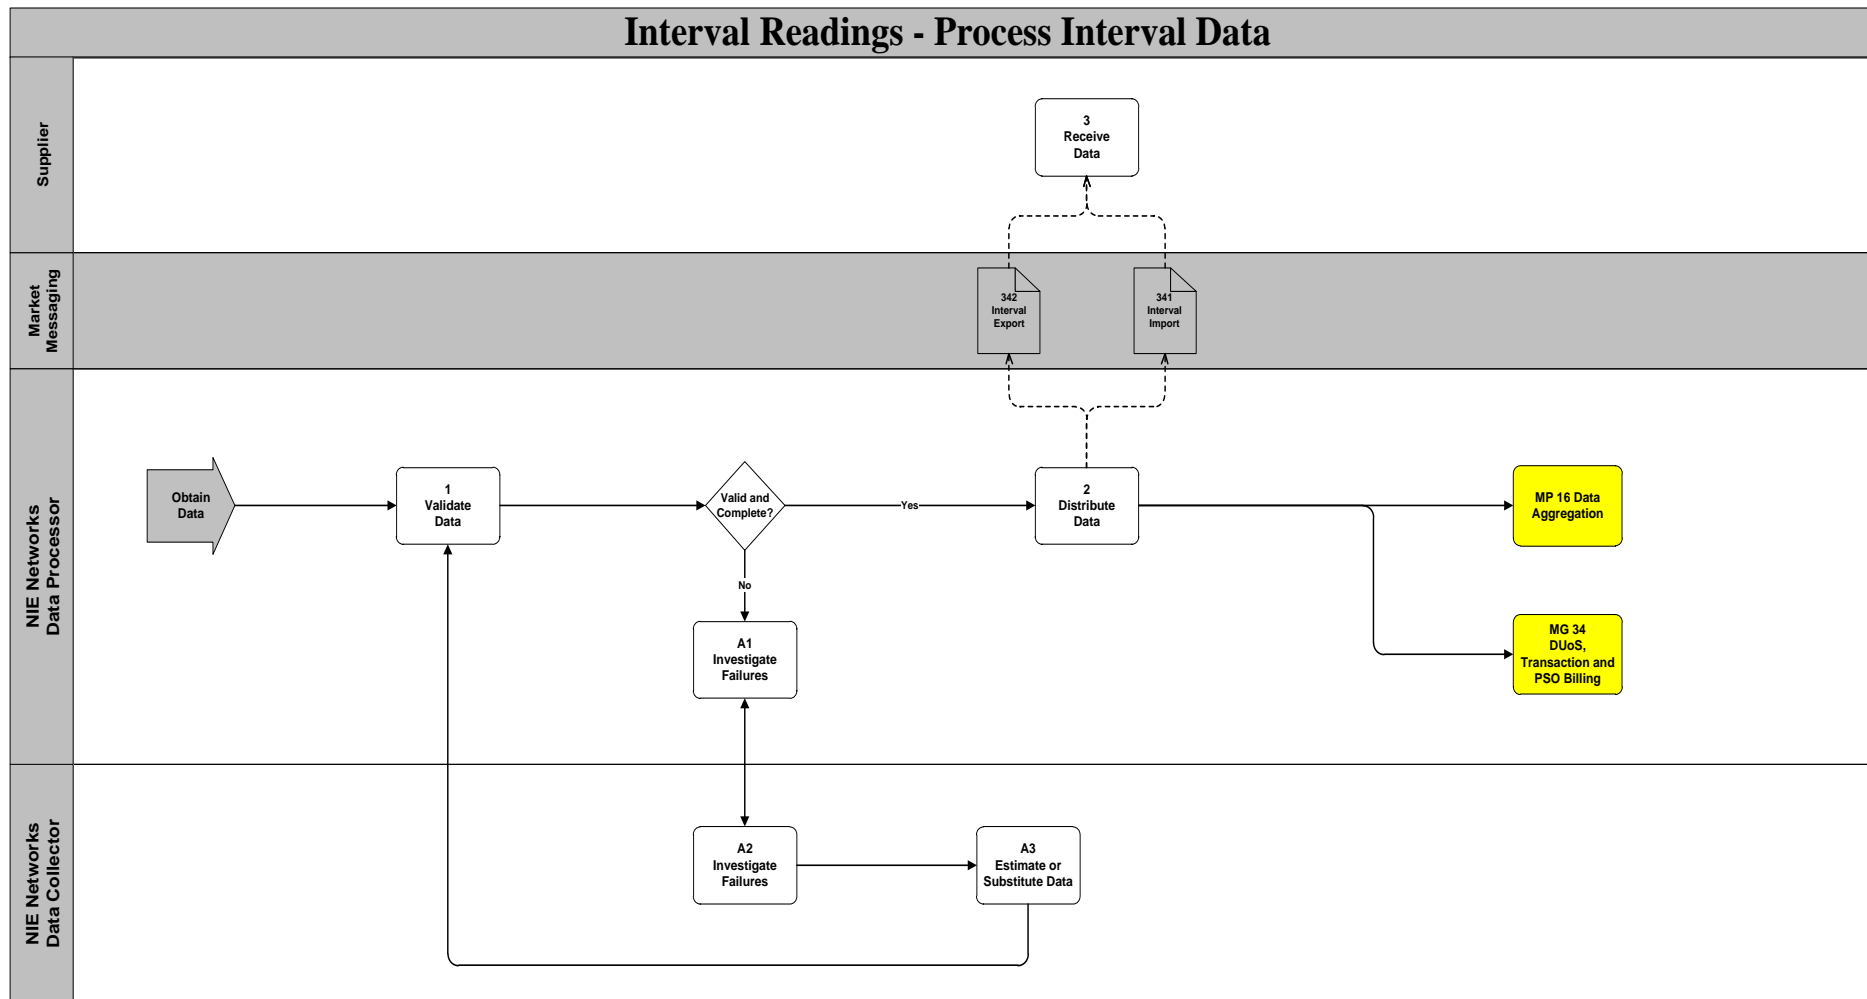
Interval Readings - Process Interval Data

Supplier

3
Receive
Data

Market Messaging

342
Interval
Export

341
Interval
Import

NIE Networks Data Processor

Obtain
Data

1
Validate
Data

Valid and
Complete?

Yes

2
Distribute
Data

MP 16 Data
Aggregation

No

A1
Investigate
Failures

MG 34
DUoS,
Transaction and
PSO Billing

NIE Networks Data Collector

A2
Investigate
Failures

A3
Estimate or
Substitute Data